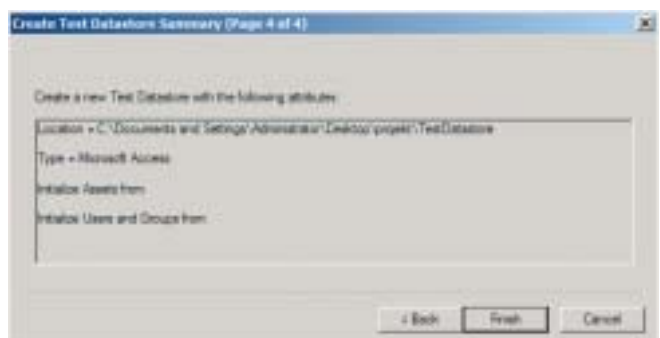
Create Test Datastore Summary (Page 4 of 4)

Create a new Test Datastore with the following attributes:

Location = C:\Documents and Settings\Administrator\Desktop\project\TestDatastore

Type = Microsoft Access

Initialize Assets from:

Initialize Users and Groups from:

< Back

Finish

Cancel